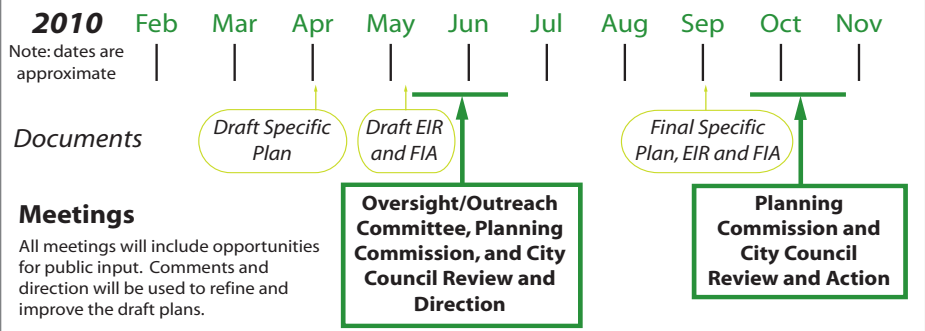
2010 Feb Mar Apr May Jun Jul Aug Sep Oct Nov

Note: dates are approximate

Documents

Draft Specific Plan

Draft EIR and FIA

Final Specific Plan, EIR and FIA

Meetings

All meetings will include opportunities for public input. Comments and direction will be used to refine and improve the draft plans.

Oversight/Outreach Committee, Planning Commission, and City Council Review and Direction

Planning Commission and City Council Review and Action